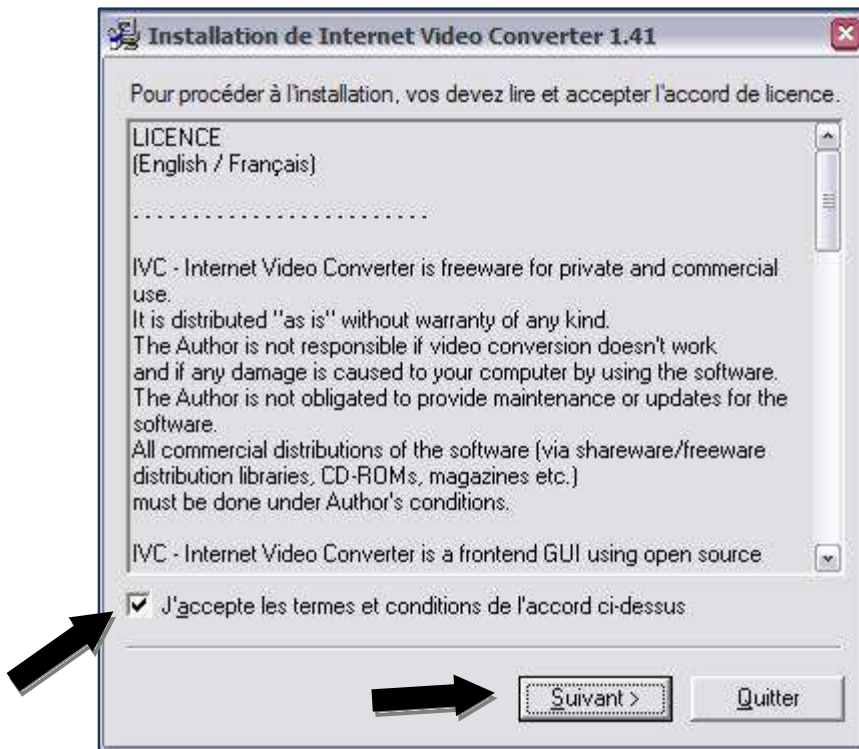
Installation de Internet Video Converter 1.41

Pour procéder à l'installation, vos devez lire et accepter l'accord de licence.

LICENCE
(English / Français)

- - - - - - - - - - - - - - - - - - - - - - - -

IVC - Internet Video Converter is freeware for private and commercial use.
It is distributed "as is" without warranty of any kind.
The Author is not responsible if video conversion doesn't work and if any damage is caused to your computer by using the software.
The Author is not obligated to provide maintenance or updates for the software.
All commercial distributions of the software (via shareware/freeware distribution libraries, CD-ROMs, magazines etc.)
must be done under Author's conditions.

IVC - Internet Video Converter is a frontend GUI using open source

J'accepte les termes et conditions de l'accord ci-dessus

Suivant >

Quitter